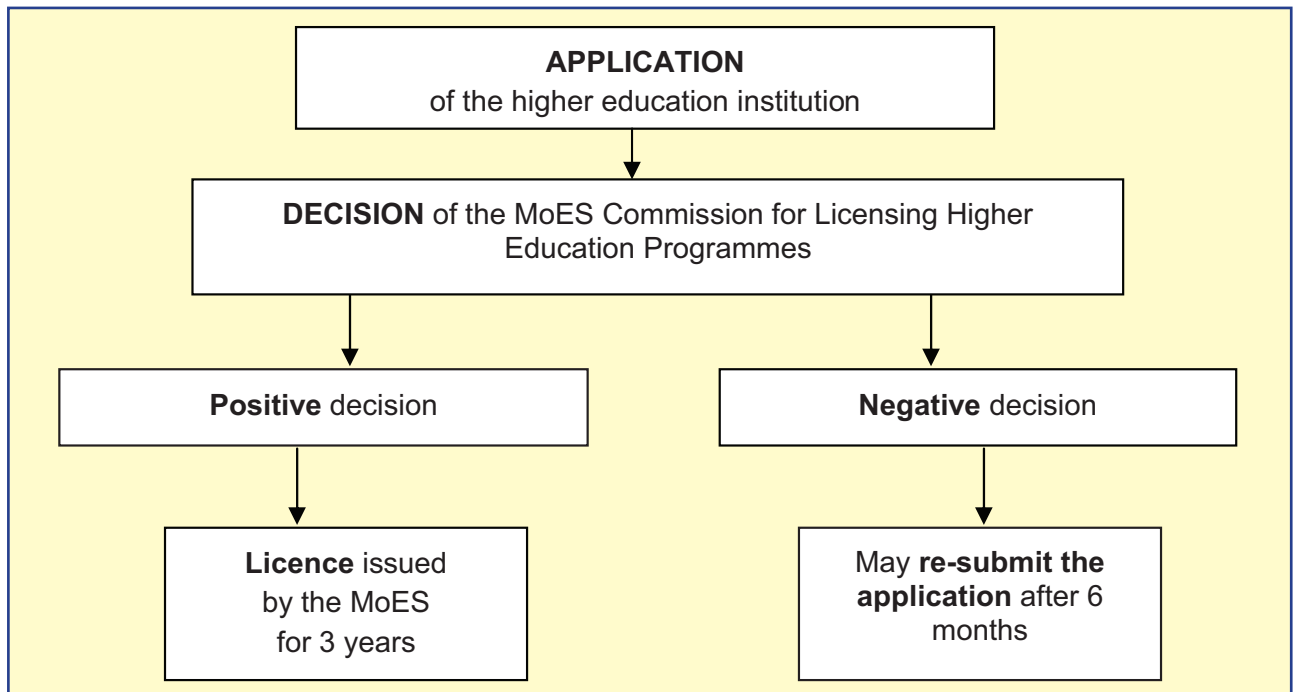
APPLICATION
of the higher education institution

DECISION of the MoES Commission for Licensing Higher Education Programmes

Positive decision

Negative decision

Licence issued by the MoES for 3 years

May re-submit the application after 6 months